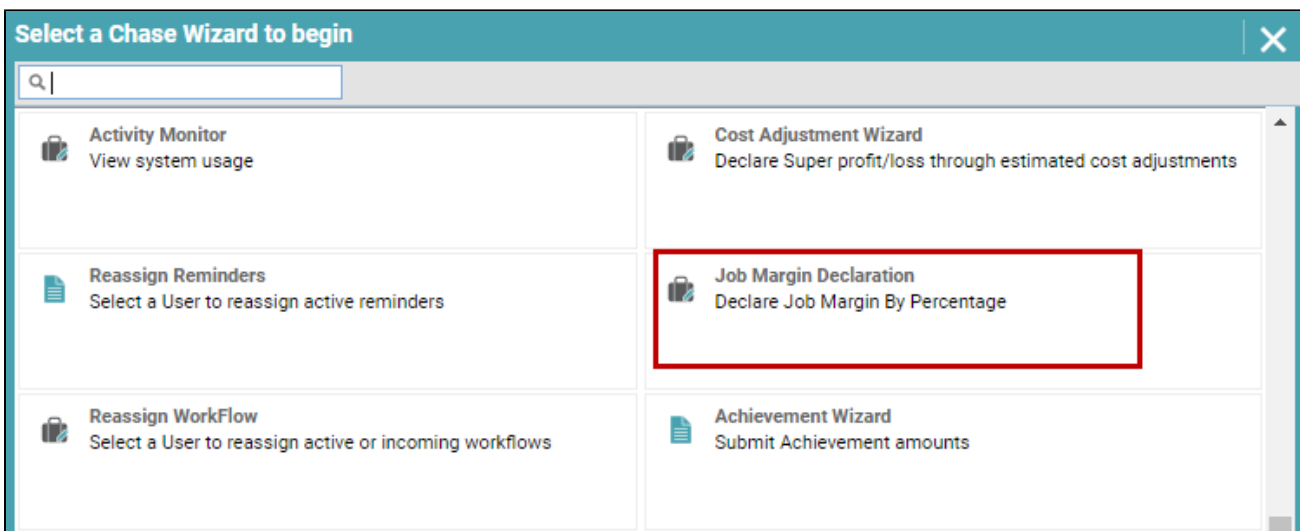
Select a Chase Wizard to begin

Activity Monitor
View system usage

Cost Adjustment Wizard
Declare Super profit/loss through estimated cost adjustments

Reassign Reminders
Select a User to reassign active reminders

Job Margin Declaration
Declare Job Margin By Percentage

Reassign WorkFlow
Select a User to reassign active or incoming workflows

Achievement Wizard
Submit Achievement amounts